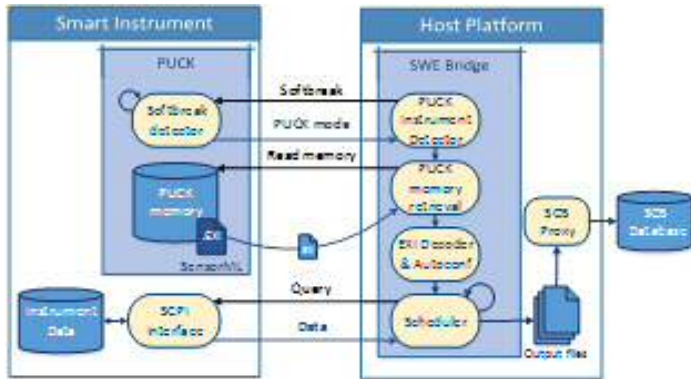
Smart Instrument

PUCK

Softbreak detector

PUCK memory

.EXI

SensorML

Instrument Data

SCPI interface

Host Platform

SWE Bridge

PUCK Instrument Detector

PUCK memory retrieval

EXI Decoder & Autoconf

Scheduler

SOS Proxy

SOS Database

Output files

Softbreak

PUCK mode

Read memory

Query

Data